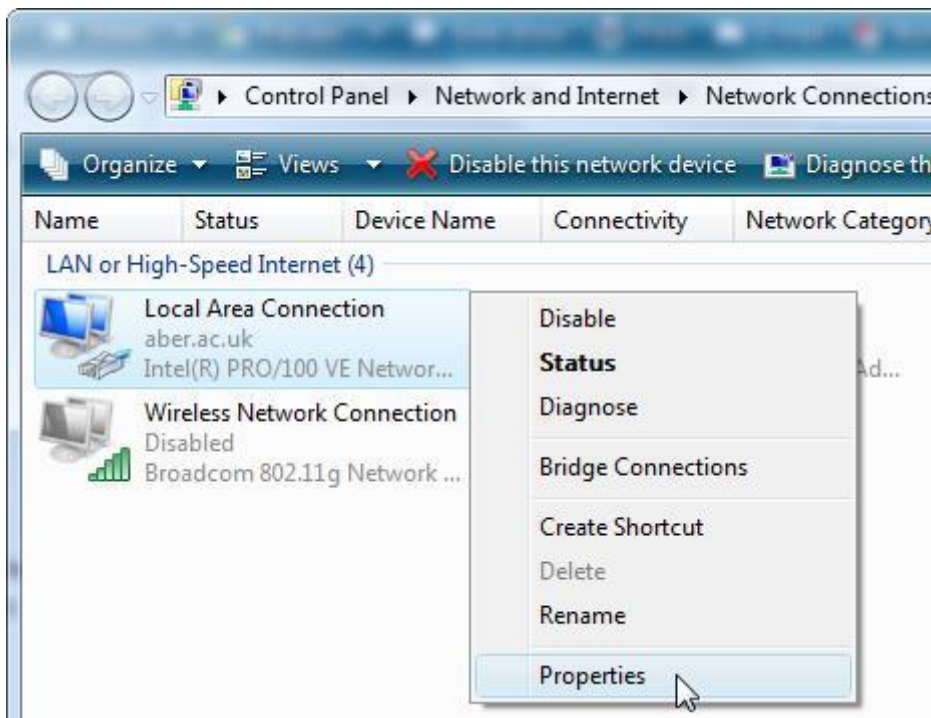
▸ Control Panel ▸ Network and Internet ▸ Network Connections

Organize ▾ Views ▾ Disable this network device Diagnose th

| Name | Status | Device Name | Connectivity | Network Category |
|---|---|---|---|---|

LAN or High-Speed Internet (4)

Local Area Connection
aber.ac.uk
Intel(R) PRO/100 VE Networ...

Ad...

Wireless Network Connection
Disabled
Broadcom 802.11g Network ...

Disable
Status
Diagnose
Bridge Connections
Create Shortcut
Delete
Rename
Properties